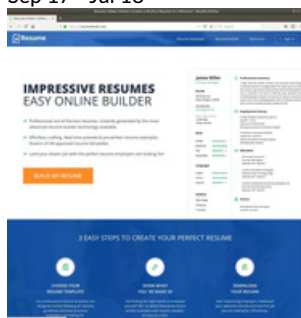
Sep 17 – Jul 18

Resume

IMPRESSIVE RESUMES
EASY ONLINE BUILDER

BUILD MY RESUME

James Miller

3 EASY STEPS TO CREATE YOUR PERFECT RESUME

CHOOSE YOUR RESUME TEMPLATE

SHOW WHAT YOU'RE MADE OF

DOWNLOAD YOUR RESUME

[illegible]